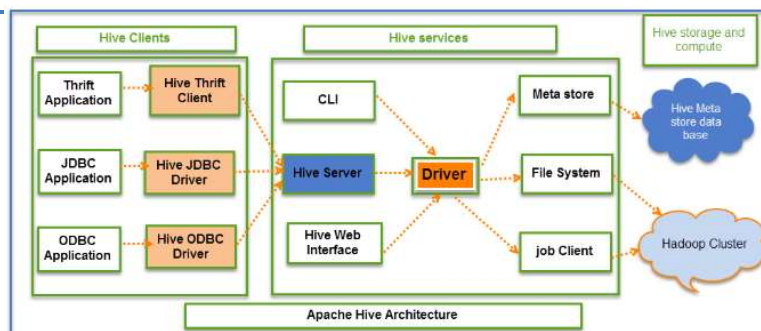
Hive Clients

Hive services

Hive storage and compute

Thrift Application

Hive Thrift Client

JDBC Application

Hive JDBC Driver

ODBC Application

Hive ODBC Driver

CLI

Hive Server

Hive Web Interface

Driver

Meta store

File System

job Client

Hive Meta store data base

Hadoop Cluster

Apache Hive Architecture